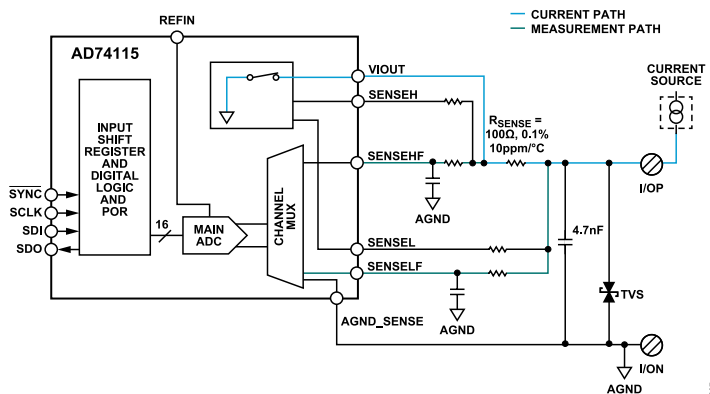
CURRENT PATH
MEASUREMENT PATH

REFIN

AD74115

VIOUT

SENSEH

$R_{SENSE}$ = 100Ω, 0.1% 10ppm/°C

CURRENT SOURCE

INPUT SHIFT REGISTER AND DIGITAL LOGIC AND POR

SENSEHF

I/OP

AGND

$\overline{SYNC}$
SCLK
SDI
SDO

16

MAIN ADC

CHANNEL MUX

4.7nF

SENSEL

SENSELF

TVS

AGND

AGND_SENSE

I/ON

AGND